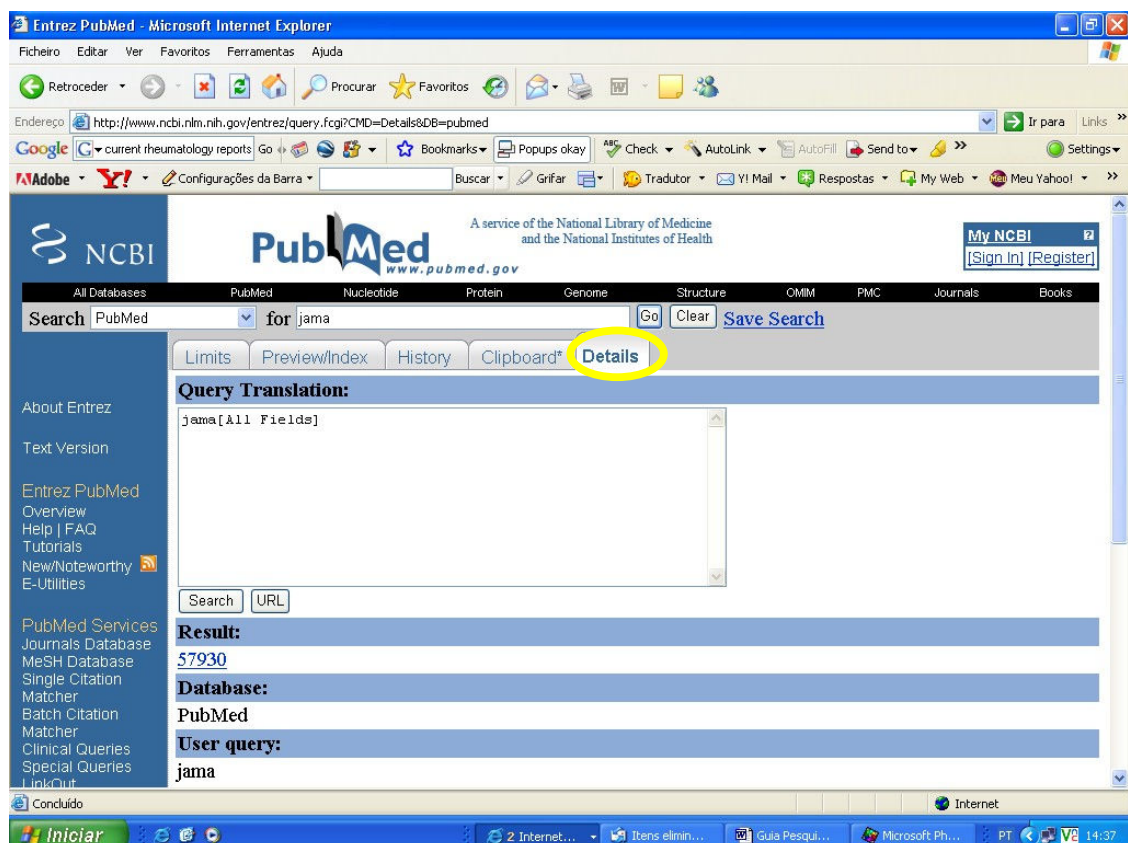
Entrez PubMed - Microsoft Internet Explorer

Ficheiro Editar Ver Favoritos Ferramentas Ajuda

Retroceder Procurar Favoritos

Endereço http://www.ncbi.nlm.nih.gov/entrez/query.fcgi?CMD=Details&DB=pubmed Ir para Links

Google current rheumatology reports Go Bookmarks Popups okay Check AutoLink AutoFill Send to Settings

Adobe Y! Configurações da Barra Buscar Grifar Tradutor Y! Mail Respostas My Web Meu Yahoo!

NCBI PubMed www.pubmed.gov A service of the National Library of Medicine and the National Institutes of Health My NCBI [Sign In] [Register]

All Databases PubMed Nucleotide Protein Genome Structure OMIM PMC Journals Books

Search PubMed for jama Go Clear Save Search

Limits Preview/Index History Clipboard* Details

Query Translation:

jama[All Fields]

Search URL

Result:

57930

Database:

PubMed

User query:

jama

About Entrez

Text Version

Entrez PubMed
Overview
Help | FAQ
Tutorials
New/Noteworthy
E-Utilities

PubMed Services
Journals Database
MeSH Database
Single Citation Matcher
Batch Citation Matcher
Clinical Queries
Special Queries
LinkOut

Concluído Internet

Iniciar 2 Internet... Itens elimin... Guia Pesqui... Microsoft Ph... PT 14:37